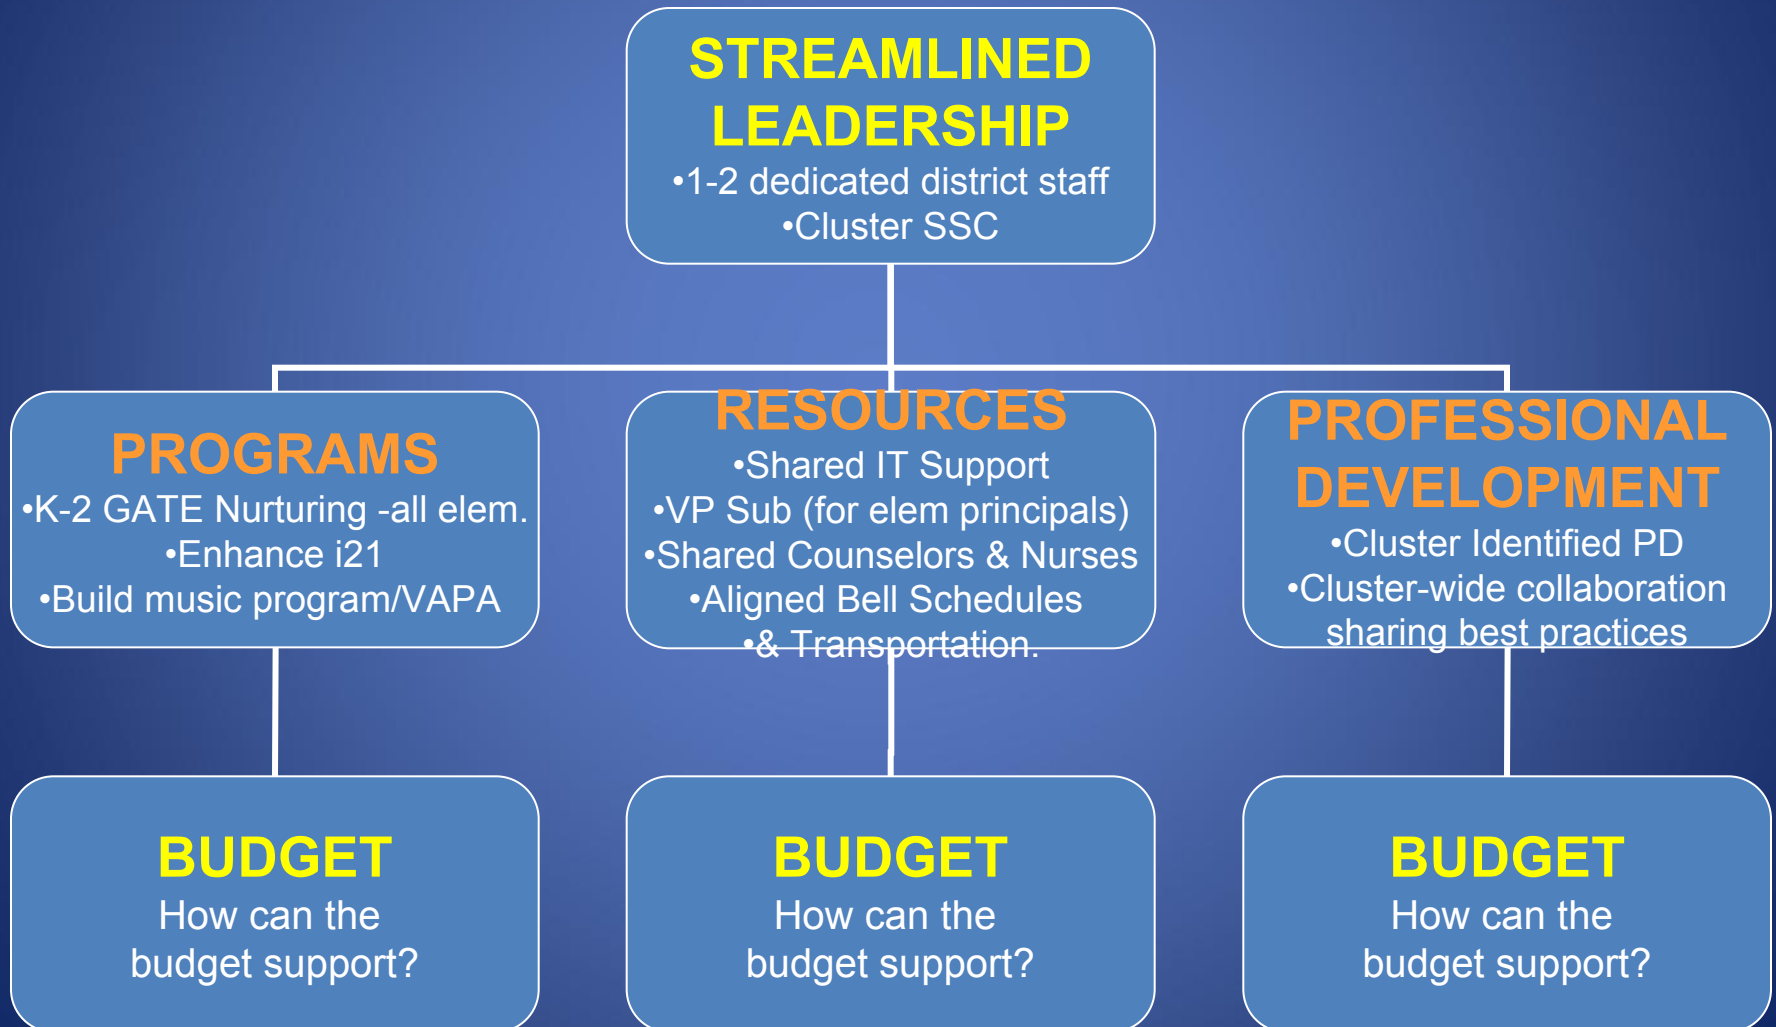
STREAMLINED LEADERSHIP
•1-2 dedicated district staff
•Cluster SSC

PROGRAMS
•K-2 GATE Nurturing -all elem.
•Enhance i21
•Build music program/VAPA

RESOURCES
•Shared IT Support
•VP Sub (for elem principals)
•Shared Counselors & Nurses
•Aligned Bell Schedules
•& Transportation.

PROFESSIONAL DEVELOPMENT
•Cluster Identified PD
•Cluster-wide collaboration sharing best practices

BUDGET
How can the budget support?

BUDGET
How can the budget support?

BUDGET
How can the budget support?